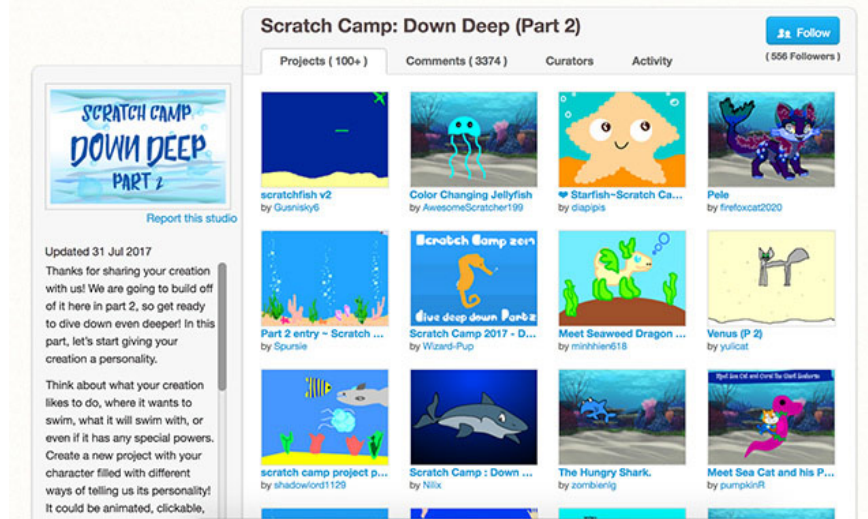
Scratch Camp: Down Deep (Part 2)

Follow

( 556 Followers )

Projects ( 100+ )

Comments ( 3374 )

Curators

Activity

SCRATCH CAMP DOWN DEEP PART 2

Report this studio

Updated 31 Jul 2017

Thanks for sharing your creation with us! We are going to build off of it here in part 2, so get ready to dive down even deeper! In this part, let's start giving your creation a personality.

Think about what your creation likes to do, where it wants to swim, what it will swim with, or even if it has any special powers. Create a new project with your character filled with different ways of telling us its personality! It could be animated, clickable,

scratchfish v2
by Gusnisky6

Color Changing Jellyfish
by AwesomeScratcher199

❤ Starfish~Scratch Ca...
by diapipis

Pele
by firefoxcat2020

Part 2 entry ~ Scratch ...
by Spursie

Scratch Camp 2017
dive deep down Part 2

Scratch Camp 2017 - D...
by Wizard-Pup

Meet Seaweed Dragon ...
by minhhien618

Venus (P 2)
by yulicat

scratch camp project p...
by shadowlord1129

Scratch Camp : Down ...
by Nilix

The Hungry Shark.
by zombienig

Meet Sea Cat and his P...
by pumpkinR